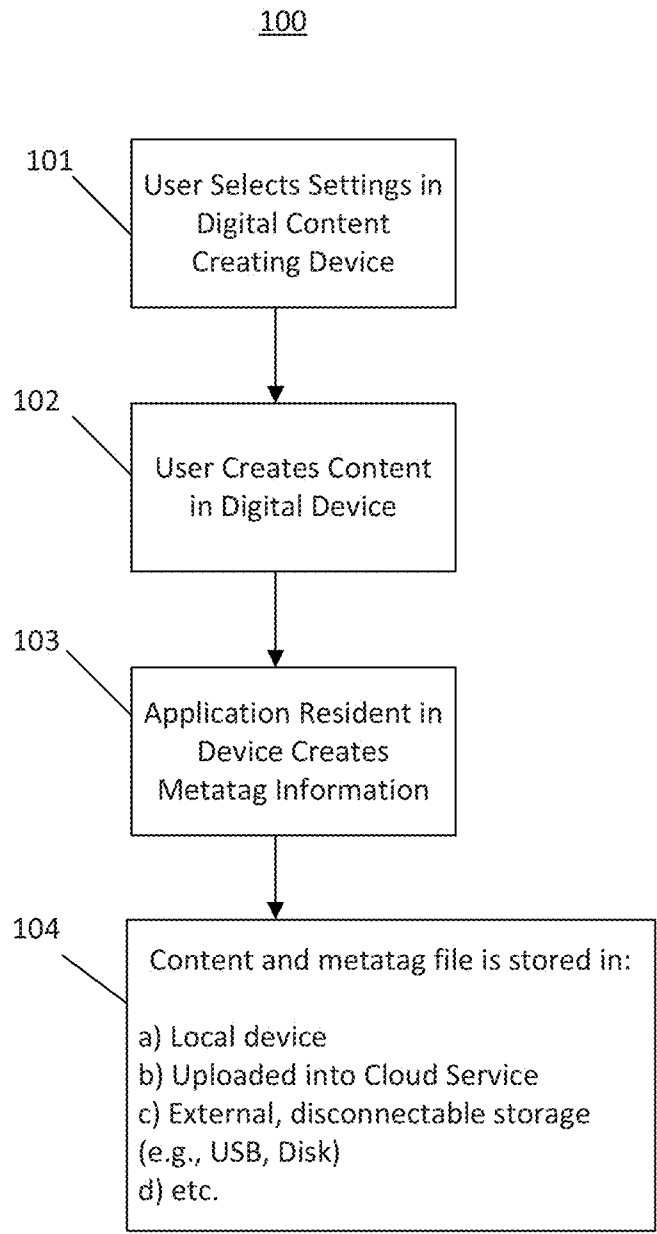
100

101

User Selects Settings in Digital Content Creating Device

102

User Creates Content in Digital Device

103

Application Resident in Device Creates Metatag Information

104

Content and metatag file is stored in:

a) Local device
b) Uploaded into Cloud Service
c) External, disconnectable storage (e.g., USB, Disk)
d) etc.